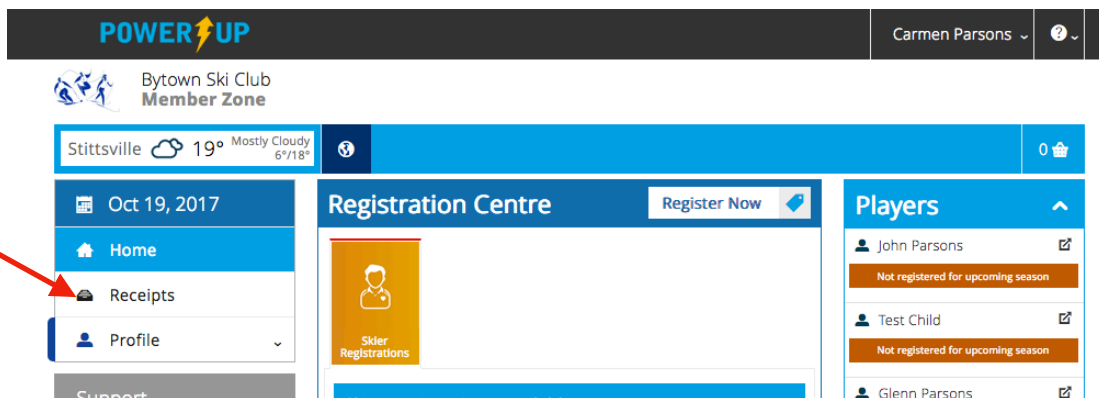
POWER UP

Carmen Parsons

Bytown Ski Club
Member Zone

Stittsville 19° Mostly Cloudy 6°/18°

0

Oct 19, 2017

Home

Receipts

Profile

Support

Registration Centre

Register Now

Skier Registrations

Players

John Parsons

Not registered for upcoming season

Test Child

Not registered for upcoming season

Glenn Parsons